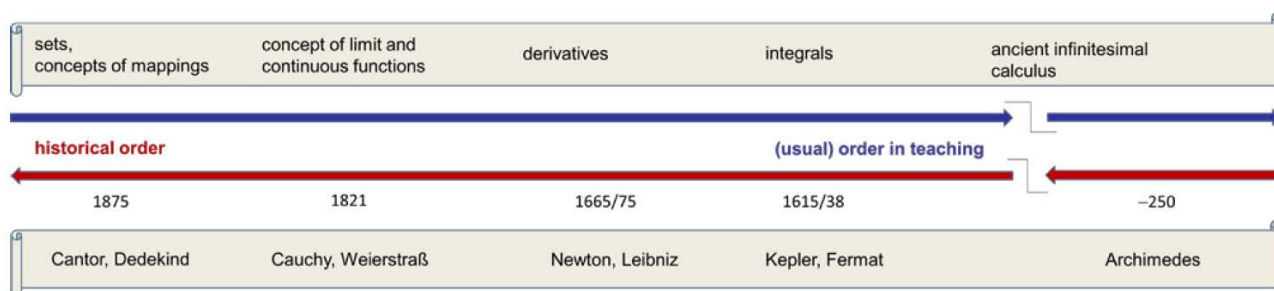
sets, concepts of mappings

concept of limit and continuous functions

derivatives

integrals

ancient infinitesimal calculus

historical order

(usual) order in teaching

1875

1821

1665/75

1615/38

−250

Cantor, Dedekind

Cauchy, Weierstraß

Newton, Leibniz

Kepler, Fermat

Archimedes